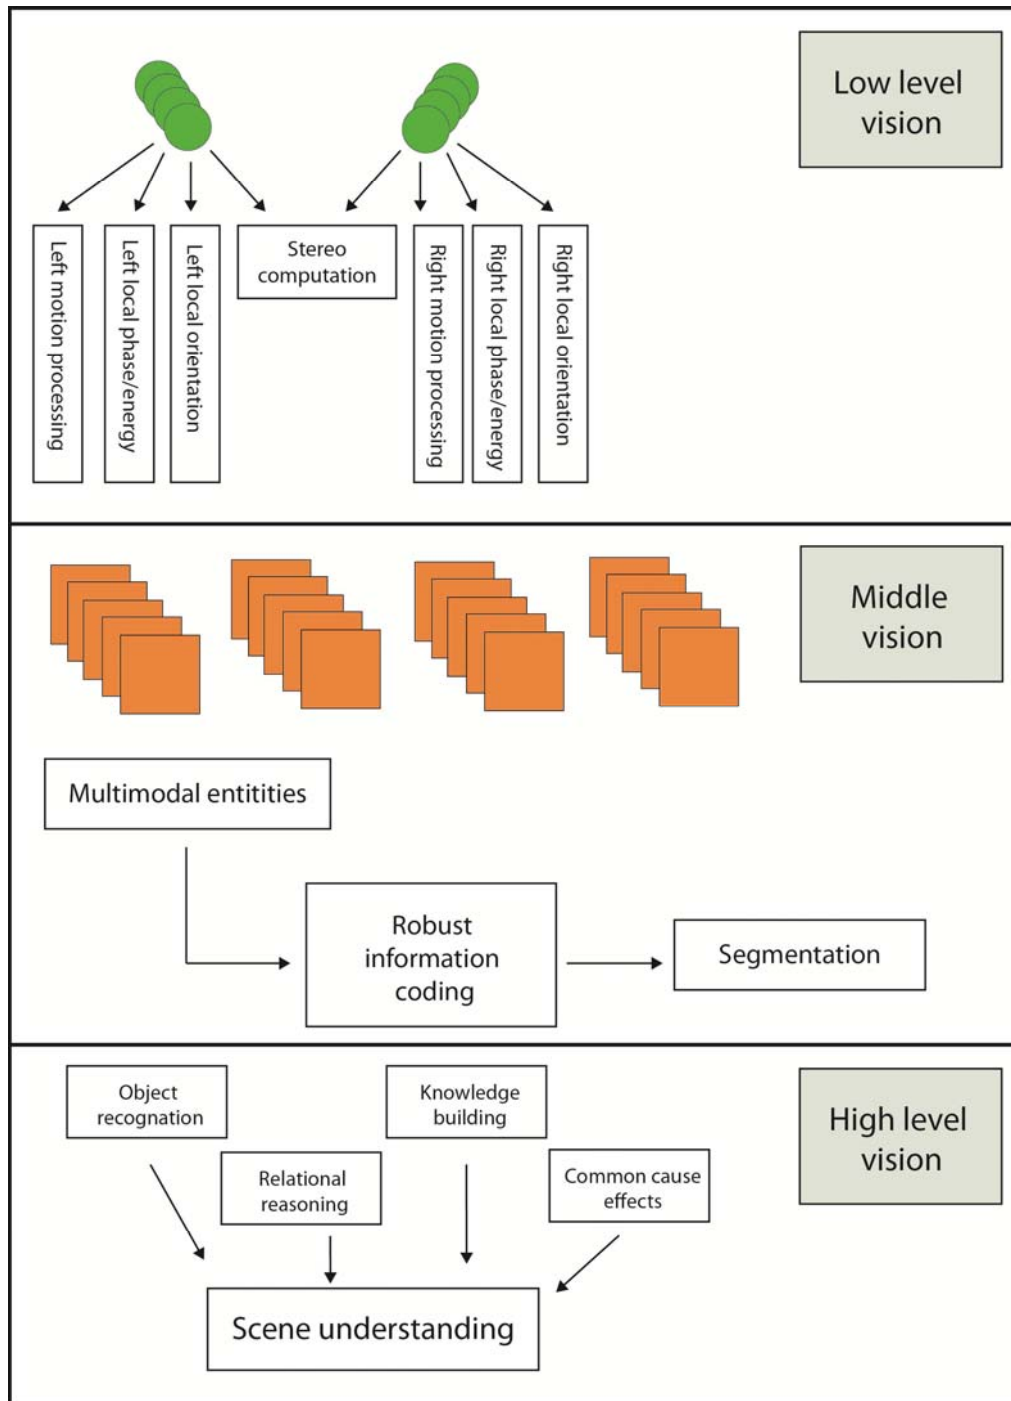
Low level vision

Left motion processing

Left local phase/energy

Left local orientation

Stereo computation

Right motion processing

Right local phase/energy

Right local orientation

Middle vision

Multimodal entitities

Robust information coding

Segmentation

High level vision

Object recognation

Knowledge building

Relational reasoning

Common cause effects

Scene understanding